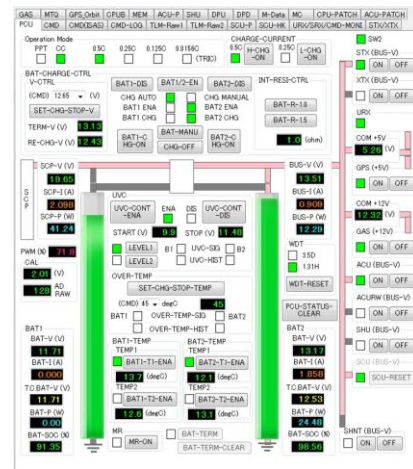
GAS MTQ GPS Orbit CPUB MEM ACU-P SHU DFU DPD M-Data MC CPU-PATCH ACU-PATCH
PCU CMD CMD(SAS) CMD-LOG TLM-Raw1 TLM-Raw2 SCU-P SCU-HK URX/SRX/CMD-MONI STX/XTX

Operation Mode
PPT CC 0.5C 0.25C 0.125C 0.0156C (TRIC)

CHG-CURRENT
0.5C H-CHG-ON 0.25C L-CHG-ON

BAT-CHARGE-CTRL
V-CTRL
(CMD) 12.65 (V)
SET-CHG-STOP-V
TERM-V (V) 13.13
RE-CHG-V (V) 12.43

BAT1-DIS BAT1/2-EN BAT2-DIS
CHG AUTO CHG MANUAL
BAT1 ENA BAT2 ENA
BAT1 CHG BAT2 CHG
BAT1-C HG-ON BAT-MANU BAT2-C HG-ON
CHG-OFF

INT-RESI-CTRL
BAT-R-1.0
BAT-R-1.5
1.0 (ohm)

SW2
STX (BUS-V)
ON OFF
XTX (BUS-V)
ON OFF
URX
COM +5V
5.26 (V)
GPS (+5V)
ON OFF
COM +12V
12.32 (V)
GAS (+12V)
ON OFF
ACU (BUS-V)
ON OFF
ACURW (BUS-V)
ON OFF
SHU (BUS-V)
ON OFF
SCU (BUS-V)
ON SCU-RESET

SCP-V (V)
19.65
SCP-I (A)
2.098
SCP-P (W)
41.24
S C P

PWM (%) 71.8
CAL
2.01 (V)
128 AD RAW

UVC
UVC-CONT-ENA ENA DIS UVC-CONT-DIS
START (V) 9.9 STOP (V) 11.48
LEVEL1 B1 UVC-SIG B2
LEVEL2 UVC-HIST

OVER-TEMP
SET-CHG-STOP-TEMP
(CMD) 45 degC 45
BAT1 OVER-TEMP-SIG BAT2
OVER-TEMP-HIST

BUS-V (V)
13.51
BUS-I (A)
0.909
BUS-P (W)
12.29

WDT
3.5D
1.31H
WDT-RESET

PCU-STATUS-CLEAR

BAT1
BAT-V (V)
11.71
BAT-I (A)
0.000
TC.BAT-V (V)
11.71
BAT-P (W)
0.00
BAT-SOC (%)
91.35

BAT1-TEMP
TEMP1
BAT1-T1-ENA
13 (degC)
TEMP2
BAT1-T2-ENA
12.6 (degC)

BAT2-TEMP
TEMP1
BAT2-T1-ENA
12.1 (degC)
TEMP2
BAT2-T2-ENA
13.1 (degC)

MR
MR-ON
BAT-TERM
BAT-TERM-CLEAR

BAT2
BAT-V (V)
13.17
BAT-I (A)
1.858
TC.BAT-V (V)
12.53
BAT-P (W)
24.48
BAT-SOC (%)
98.56

SHNT (BUS-V)
ON OFF